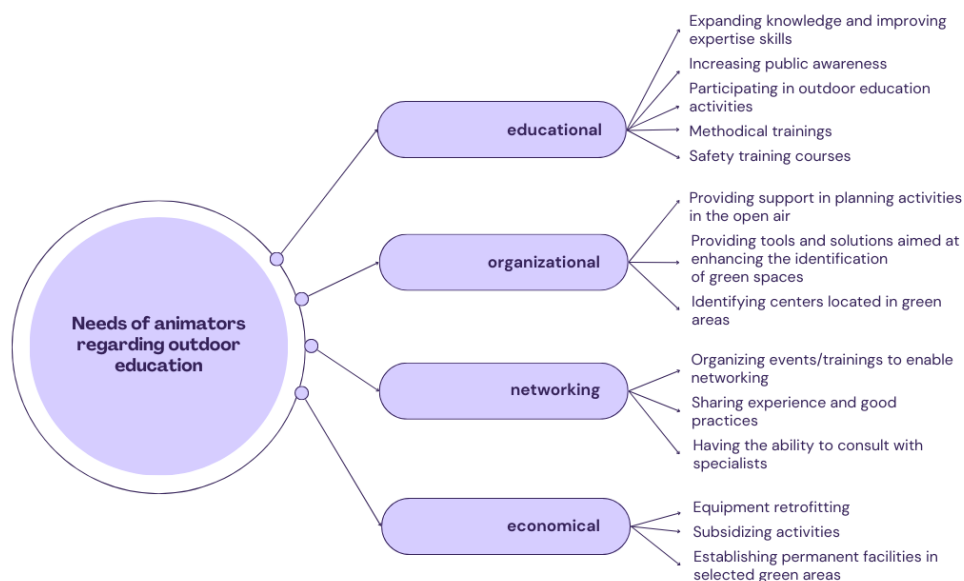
Needs of animators regarding outdoor education

educational

Expanding knowledge and improving expertise skills

Increasing public awareness

Participating in outdoor education activities

Methodical trainings

Safety training courses

organizational

Providing support in planning activities in the open air

Providing tools and solutions aimed at enhancing the identification of green spaces

Identifying centers located in green areas

networking

Organizing events/trainings to enable networking

Sharing experience and good practices

Having the ability to consult with specialists

economical

Equipment retrofitting

Subsidizing activities

Establishing permanent facilities in selected green areas